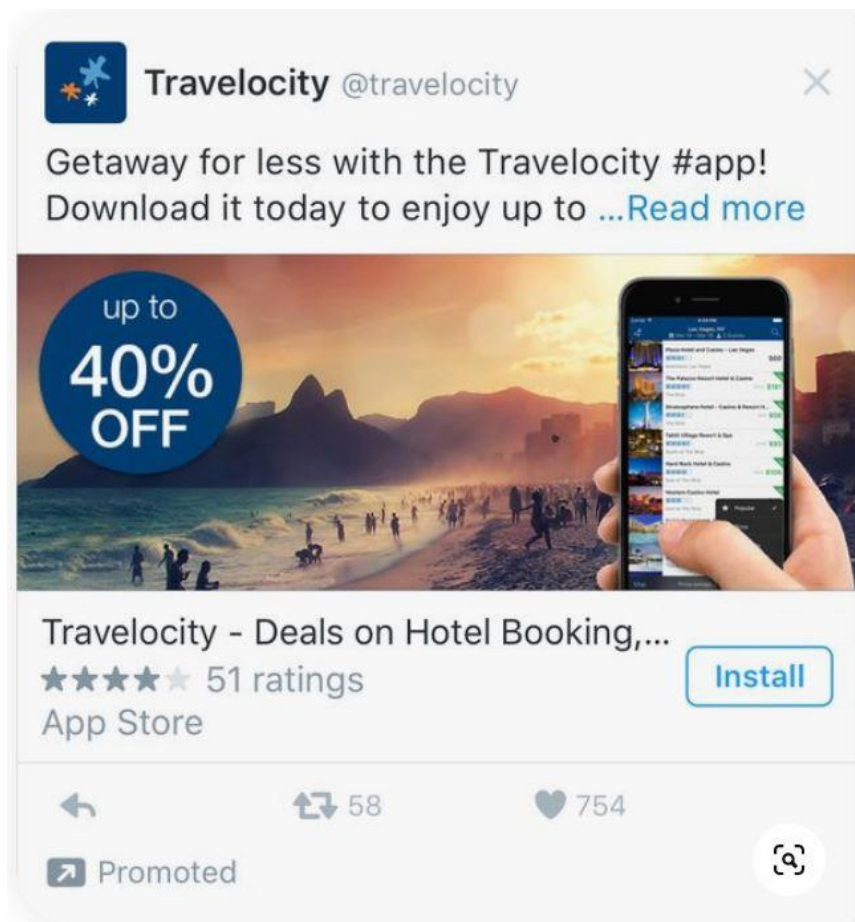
Travelocity @travelocity

Getaway for less with the Travelocity #app! Download it today to enjoy up to ...Read more

up to
40%
OFF

Travelocity - Deals on Hotel Booking,...
★★★★★ 51 ratings
App Store

Install

58

754

Promoted